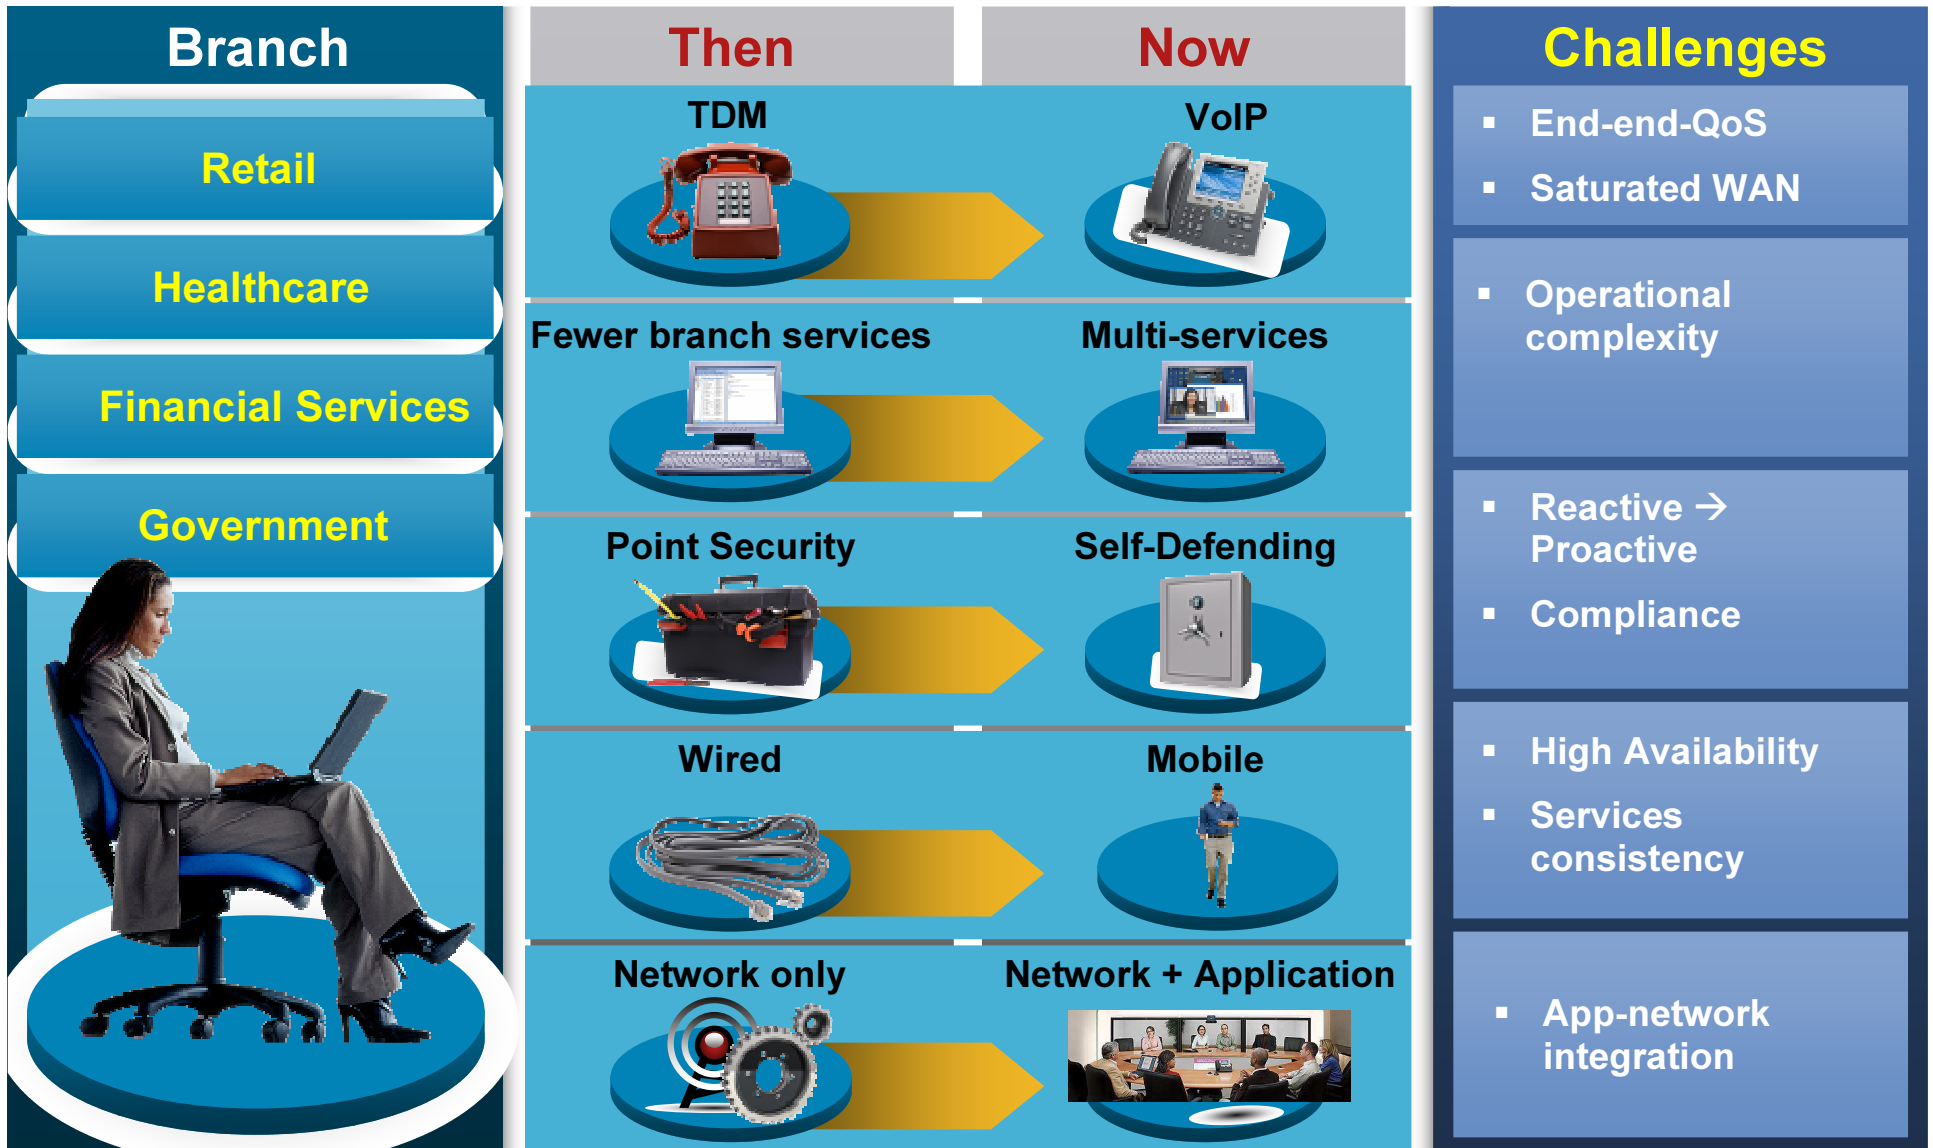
Branch

Retail

Healthcare

Financial Services

Government

| Then | Now |
|---|---|
| TDM | VoIP |
| Fewer branch services | Multi-services |
| Point Security | Self-Defending |
| Wired | Mobile |
| Network only | Network + Application |

Challenges

- End-end-QoS
- Saturated WAN

- Operational complexity

- Reactive → Proactive
- Compliance

- High Availability
- Services consistency

- App-network integration